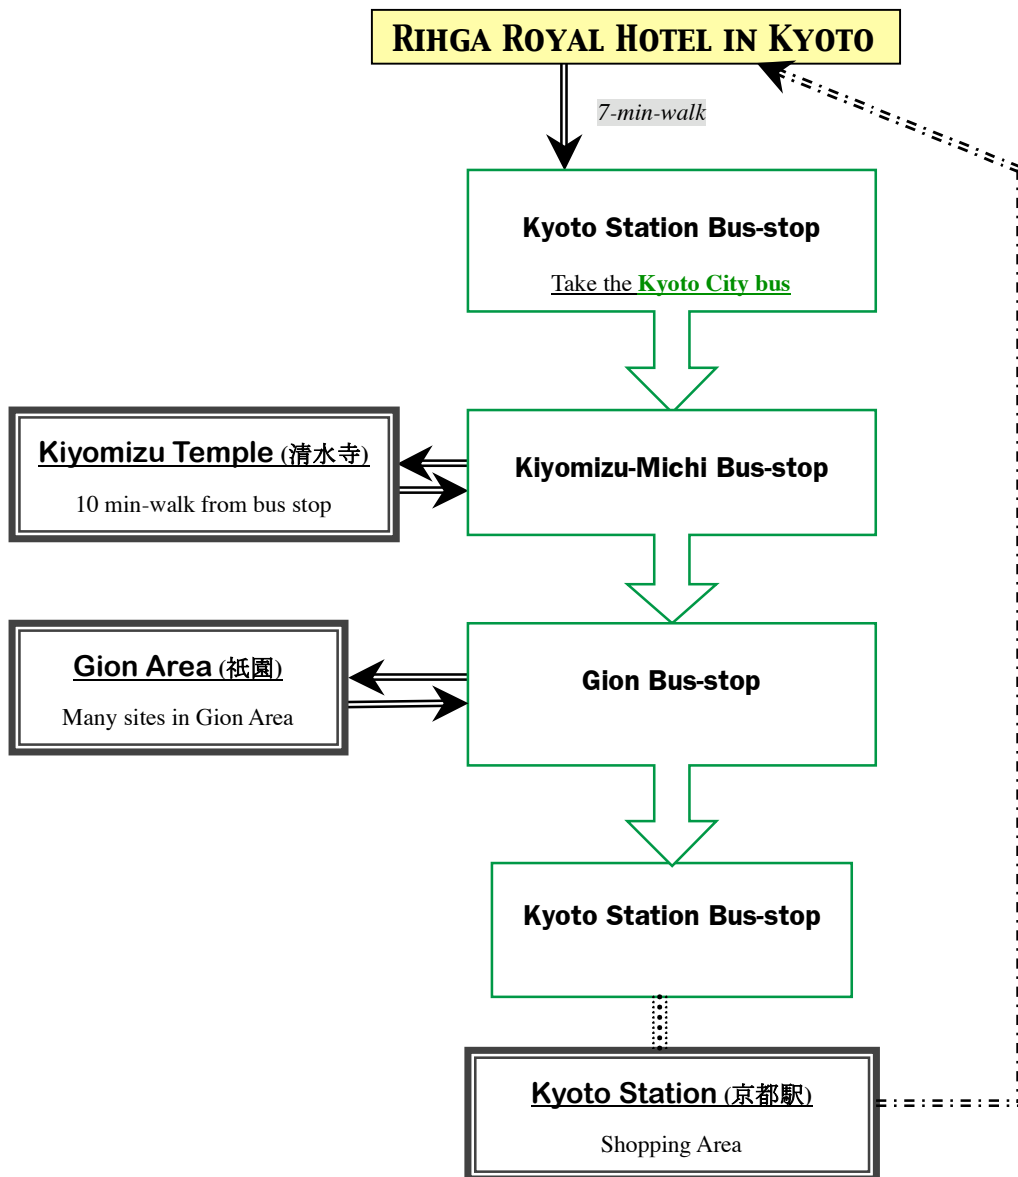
Rihga Royal Hotel in Kyoto

7-min-walk

Kyoto Station Bus-stop

Take the Kyoto City bus

Kiyomizu Temple (清水寺)

10 min-walk from bus stop

Kiyomizu-Michi Bus-stop

Gion Area (祇園)

Many sites in Gion Area

Gion Bus-stop

Kyoto Station Bus-stop

Kyoto Station (京都駅)

Shopping Area